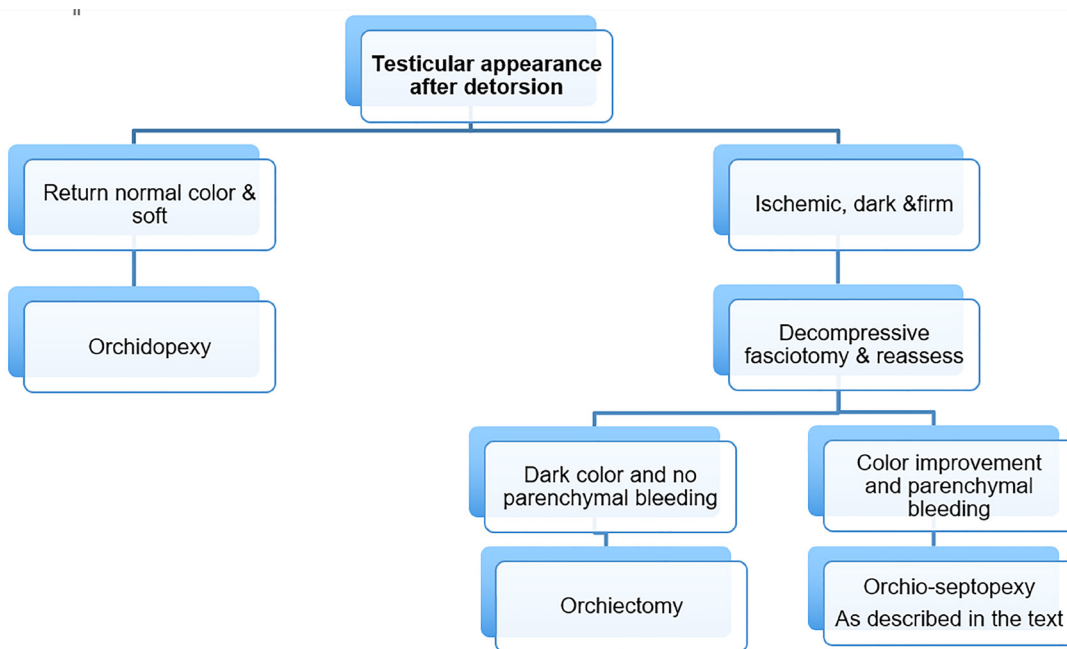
Testicular appearance after detorsion

Return normal color & soft

Orchidopexy

Ischemic, dark &firm

Decompressive fasciotomy & reassess

Dark color and no parenchymal bleeding

Orchiectomy

Color improvement and parenchymal bleeding

Orchio-septopexy
As described in the text